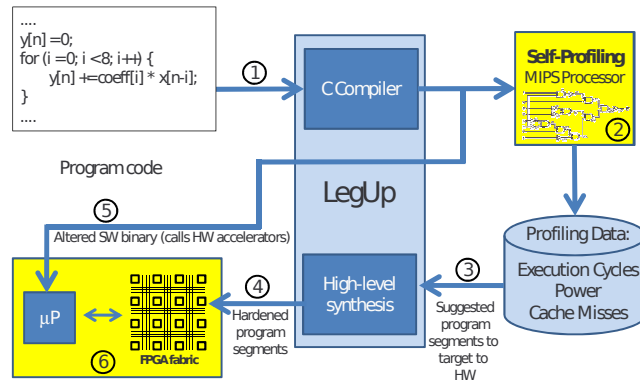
....
y[n] =0;
for (i =0; i <8; i++) {
y[n] +=coeff[i] * x[n-i];
}
....

Program code

①

C Compiler

Self-Profiling
MIPS Processor

②

LegUp

⑤

Altered SW binary (calls HW accelerators)

Profiling Data:

Execution Cycles
Power
Cache Misses

③

High-level synthesis

④

Hardened program segments

Suggested program segments to target to HW

µP

FPGA fabric

⑥